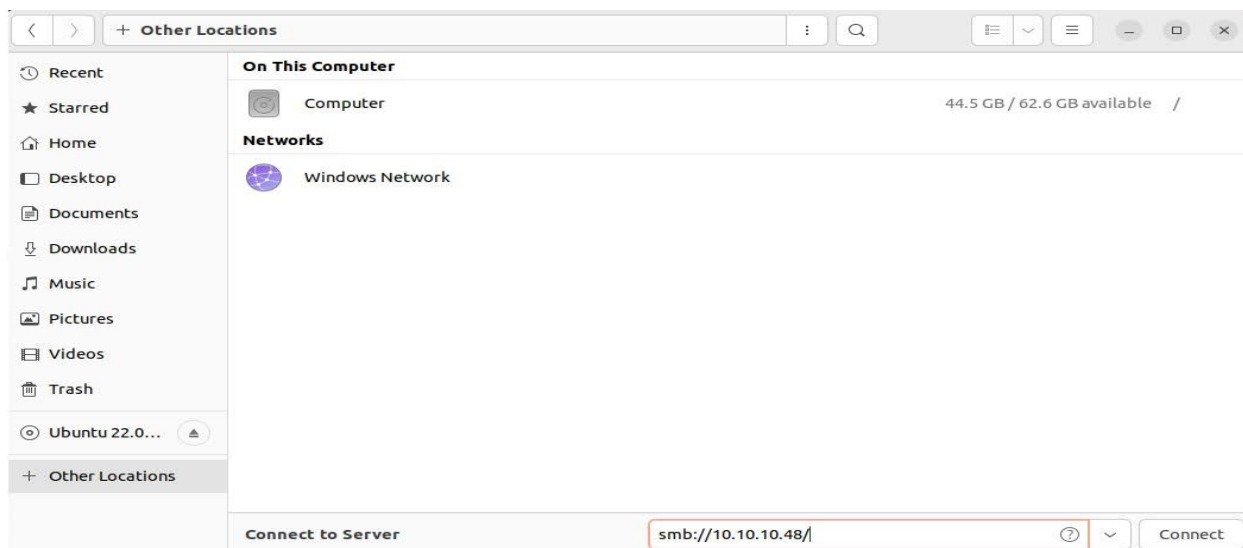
+ Other Locations

Recent
Starred
Home
Desktop
Documents
Downloads
Music
Pictures
Videos
Trash
Ubuntu 22.0...
+ Other Locations

On This Computer
Computer 44.5 GB / 62.6 GB available /

Networks
Windows Network

Connect to Server
smb://10.10.10.48/
Connect